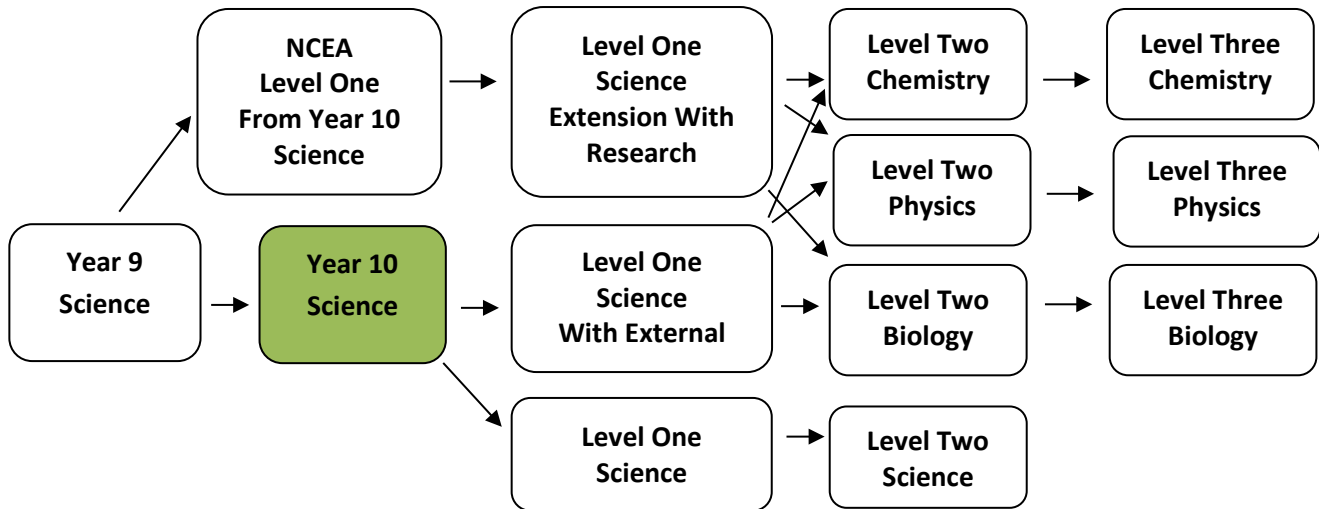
Year 9 Science

NCEA Level One From Year 10 Science

Year 10 Science

Level One Science Extension With Research

Level One Science With External

Level One Science

Level Two Chemistry

Level Two Physics

Level Two Biology

Level Two Science

Level Three Chemistry

Level Three Physics

Level Three Biology